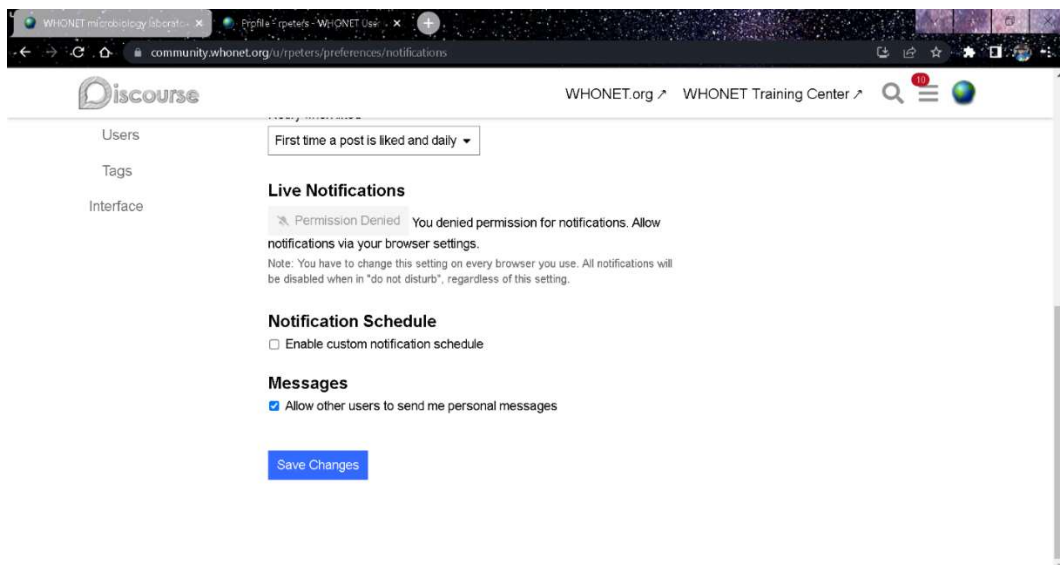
WHONET microbiology laborato ×
Profile - rpeters - WHONET Use ×
community.whonet.org/u/rpeters/preferences/notifications

Discourse

WHONET.org ↗ WHONET Training Center ↗

10

Users

Tags

Interface

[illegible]

First time a post is liked and daily ▾

Live Notifications

Permission Denied You denied permission for notifications. Allow notifications via your browser settings.

Note: You have to change this setting on every browser you use. All notifications will be disabled when in "do not disturb", regardless of this setting.

Notification Schedule

Enable custom notification schedule

Messages

Allow other users to send me personal messages

Save Changes